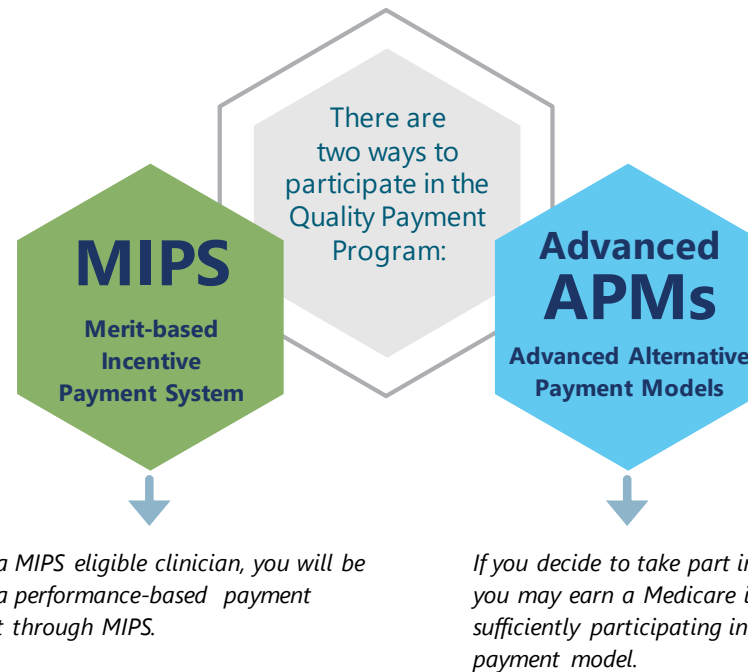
There are two ways to participate in the Quality Payment Program:

MIPS
Merit-based Incentive Payment System

Advanced APMs
Advanced Alternative Payment Models

a MIPS eligible clinician, you will be a performance-based payment t through MIPS.

If you decide to take part in you may earn a Medicare sufficiently participating in payment model.